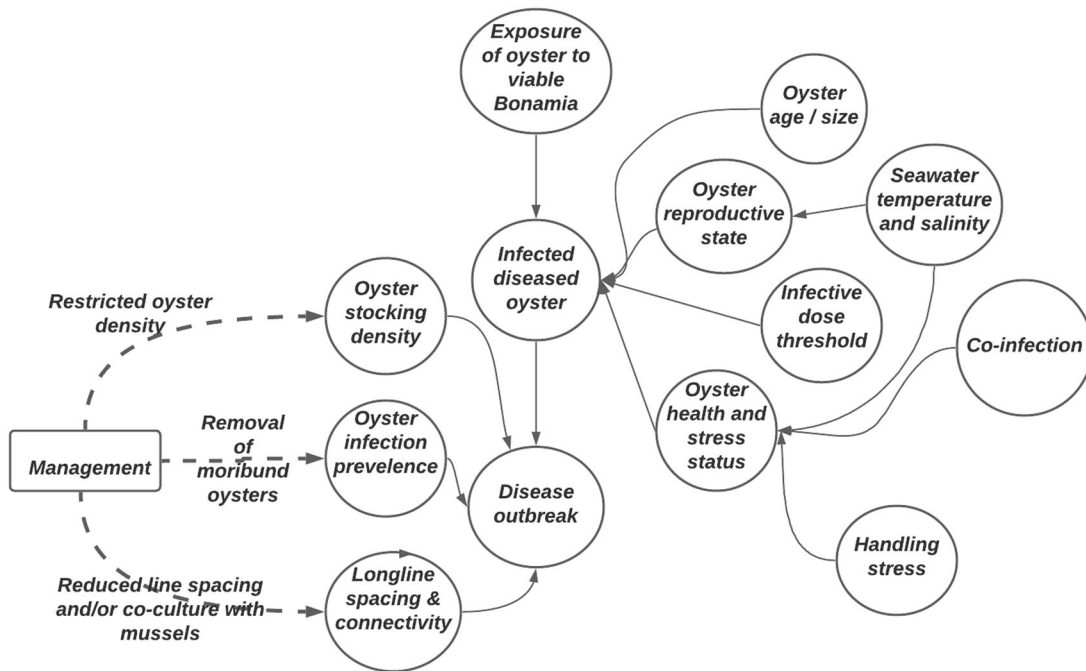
Exposure of oyster to viable Bonamia

Oyster age / size

Oyster reproductive state

Seawater temperature and salinity

Infected diseased oyster

Infective dose threshold

Co-infection

Restricted oyster density

Oyster stocking density

Oyster health and stress status

Management

Removal of moribund oysters

Oyster infection prevelence

Disease outbreak

Handling stress

Reduced line spacing and/or co-culture with mussels

Longline spacing & connectivity